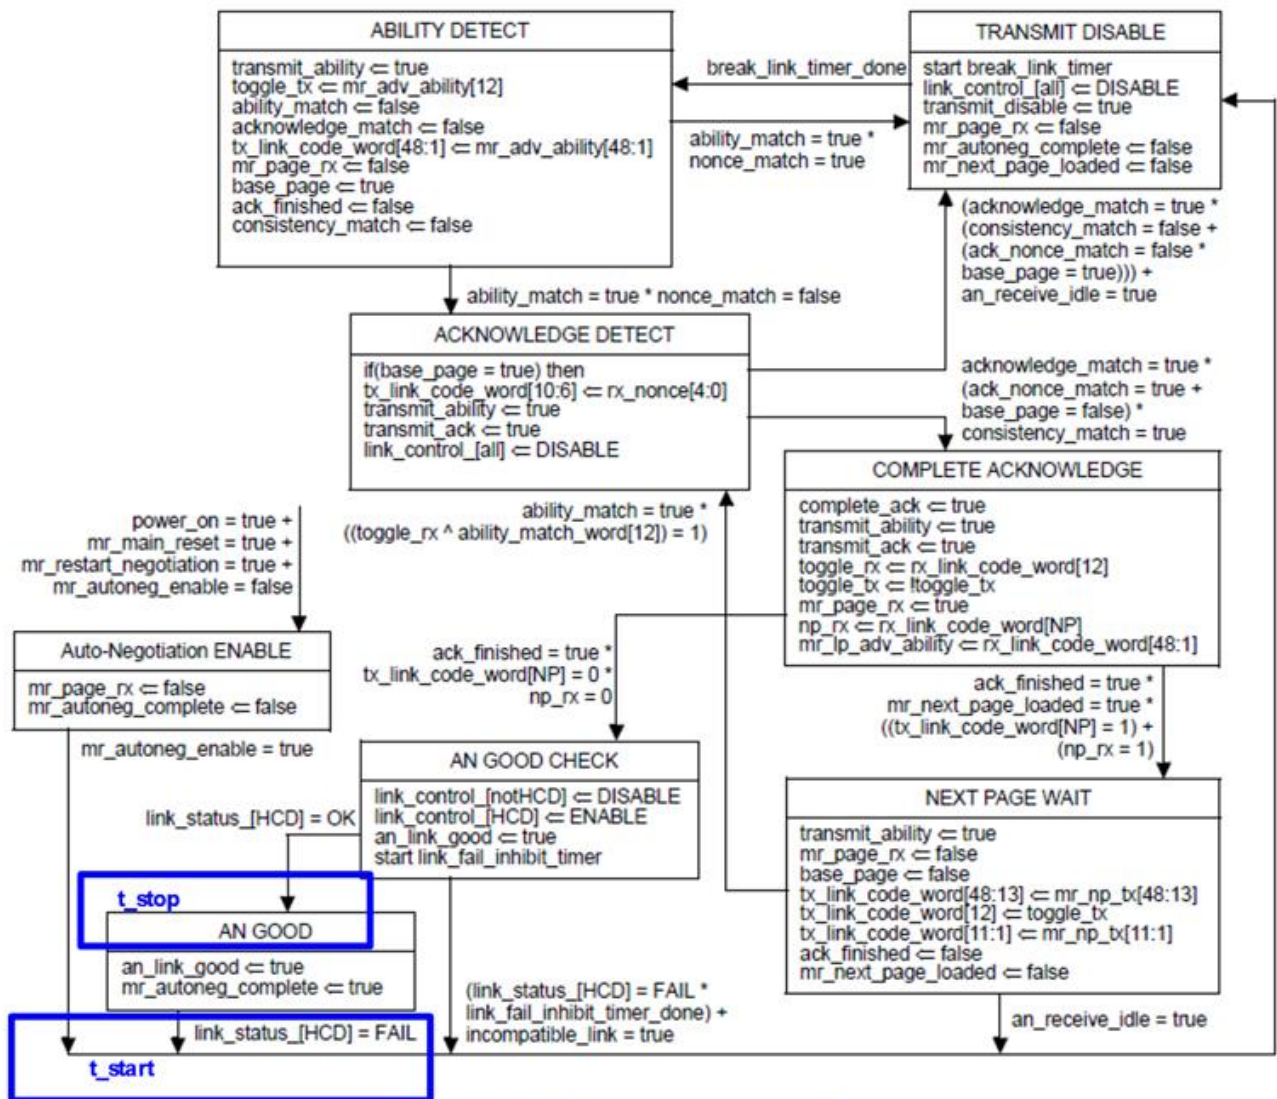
ABILITY DETECT

transmit_ability ⇐ true
toggle_tx ⇐ mr_adv_ability[12]
ability_match ⇐ false
acknowledge_match ⇐ false
tx_link_code_word[48:1] ⇐ mr_adv_ability[48:1]
mr_page_rx ⇐ false
base_page ⇐ true
ack_finished ⇐ false
consistency_match ⇐ false

break_link_timer_done

ability_match = true *
nonce_match = true

TRANSMIT DISABLE

start break_link_timer
link_control_[all] ⇐ DISABLE
transmit_disable ⇐ true
mr_page_rx ⇐ false
mr_autoneg_complete ⇐ false
mr_next_page_loaded ⇐ false

(acknowledge_match = true *
(consistency_match = false +
(ack_nonce_match = false *
base_page = true))) +
an_receive_idle = true

ability_match = true * nonce_match = false

ACKNOWLEDGE DETECT

if(base_page = true) then
tx_link_code_word[10:6] ⇐ rx_nonce[4:0]
transmit_ability ⇐ true
transmit_ack ⇐ true
link_control_[all] ⇐ DISABLE

acknowledge_match = true *
(ack_nonce_match = true +
base_page = false) *
consistency_match = true

COMPLETE ACKNOWLEDGE

complete_ack ⇐ true
transmit_ability ⇐ true
transmit_ack ⇐ true
toggle_rx ⇐ rx_link_code_word[12]
toggle_tx ⇐ !toggle_tx
mr_page_rx ⇐ true
np_rx ⇐ rx_link_code_word[NP]
mr_lp_adv_ability ⇐ rx_link_code_word[48:1]

ability_match = true *
((toggle_rx ^ ability_match_word[12]) = 1)

power_on = true +
mr_main_reset = true +
mr_restart_negotiation = true +
mr_autoneg_enable = false

Auto-Negotiation ENABLE

mr_page_rx ⇐ false
mr_autoneg_complete ⇐ false

mr_autoneg_enable = true

ack_finished = true *
tx_link_code_word[NP] = 0 *
np_rx = 0

ack_finished = true *
mr_next_page_loaded = true *
((tx_link_code_word[NP] = 1) +
(np_rx = 1)

AN GOOD CHECK

link_control_[notHCD] ⇐ DISABLE
link_control_[HCD] ⇐ ENABLE
an_link_good ⇐ true
start link_fail_inhibit_timer

link_status_[HCD] = OK

NEXT PAGE WAIT

transmit_ability ⇐ true
mr_page_rx ⇐ false
base_page ⇐ false
tx_link_code_word[48:13] ⇐ mr_np_tx[48:13]
tx_link_code_word[12] ⇐ toggle_tx
tx_link_code_word[11:1] ⇐ mr_np_tx[11:1]
ack_finished ⇐ false
mr_next_page_loaded ⇐ false

t_stop

AN GOOD

an_link_good ⇐ true
mr_autoneg_complete ⇐ true

link_status_[HCD] = FAIL

(link_status_[HCD] = FAIL *
link_fail_inhibit_timer_done) +
incompatible_link = true

an_receive_idle = true

t_start